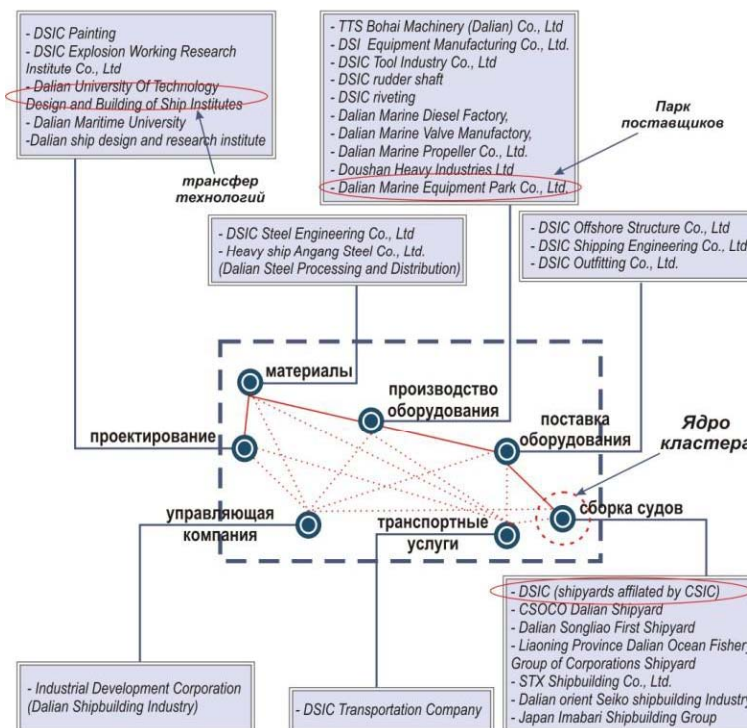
- DSIC Painting
- DSIC Explosion Working Research Institute Co., Ltd
- Dalian University Of Technology Design and Building of Ship Institutes
- Dalian Maritime University
-Dalian ship design and research institute

трансфер технологий

- TTS Bohai Machinery (Dalian) Co., Ltd
- DSI Equipment Manufacturing Co., Ltd.
- DSIC Tool Industry Co., Ltd
- DSIC rudder shaft
- DSIC riveting
- Dalian Marine Diesel Factory,
- Dalian Marine Valve Manufactory,
- Dalian Marine Propeller Co., Ltd.
- Doushan Heavy Industries Ltd
- Dalian Marine Equipment Park Co., Ltd.

Парк поставщиков

- DSIC Steel Engineering Co., Ltd
- Heavy ship Angang Steel Co., Ltd.
(Dalian Steel Processing and Distribution)

- DSIC Offshore Structure Co., Ltd
- DSIC Shipping Engineering Co., Ltd
- DSIC Outfitting Co., Ltd.

материалы

производство оборудования

поставка оборудования

Ядро кластера

проектирование

управляющая компания

транспортные услуги

сборка судов

- DSIC (shipyards affilated by CSIC)
- CSOCO Dalian Shipyard
- Dalian Songliao First Shipyard
- Liaoning Province Dalian Ocean Fishery Group of Corporations Shipyard
- STX Shipbuilding Co., Ltd.
- Dalian orient Seiko shipbuilding Industry
- Japan Imabari Shipbuilding Group

- Industrial Development Corporation (Dalian Shipbuilding Industry)

- DSIC Transportation Company